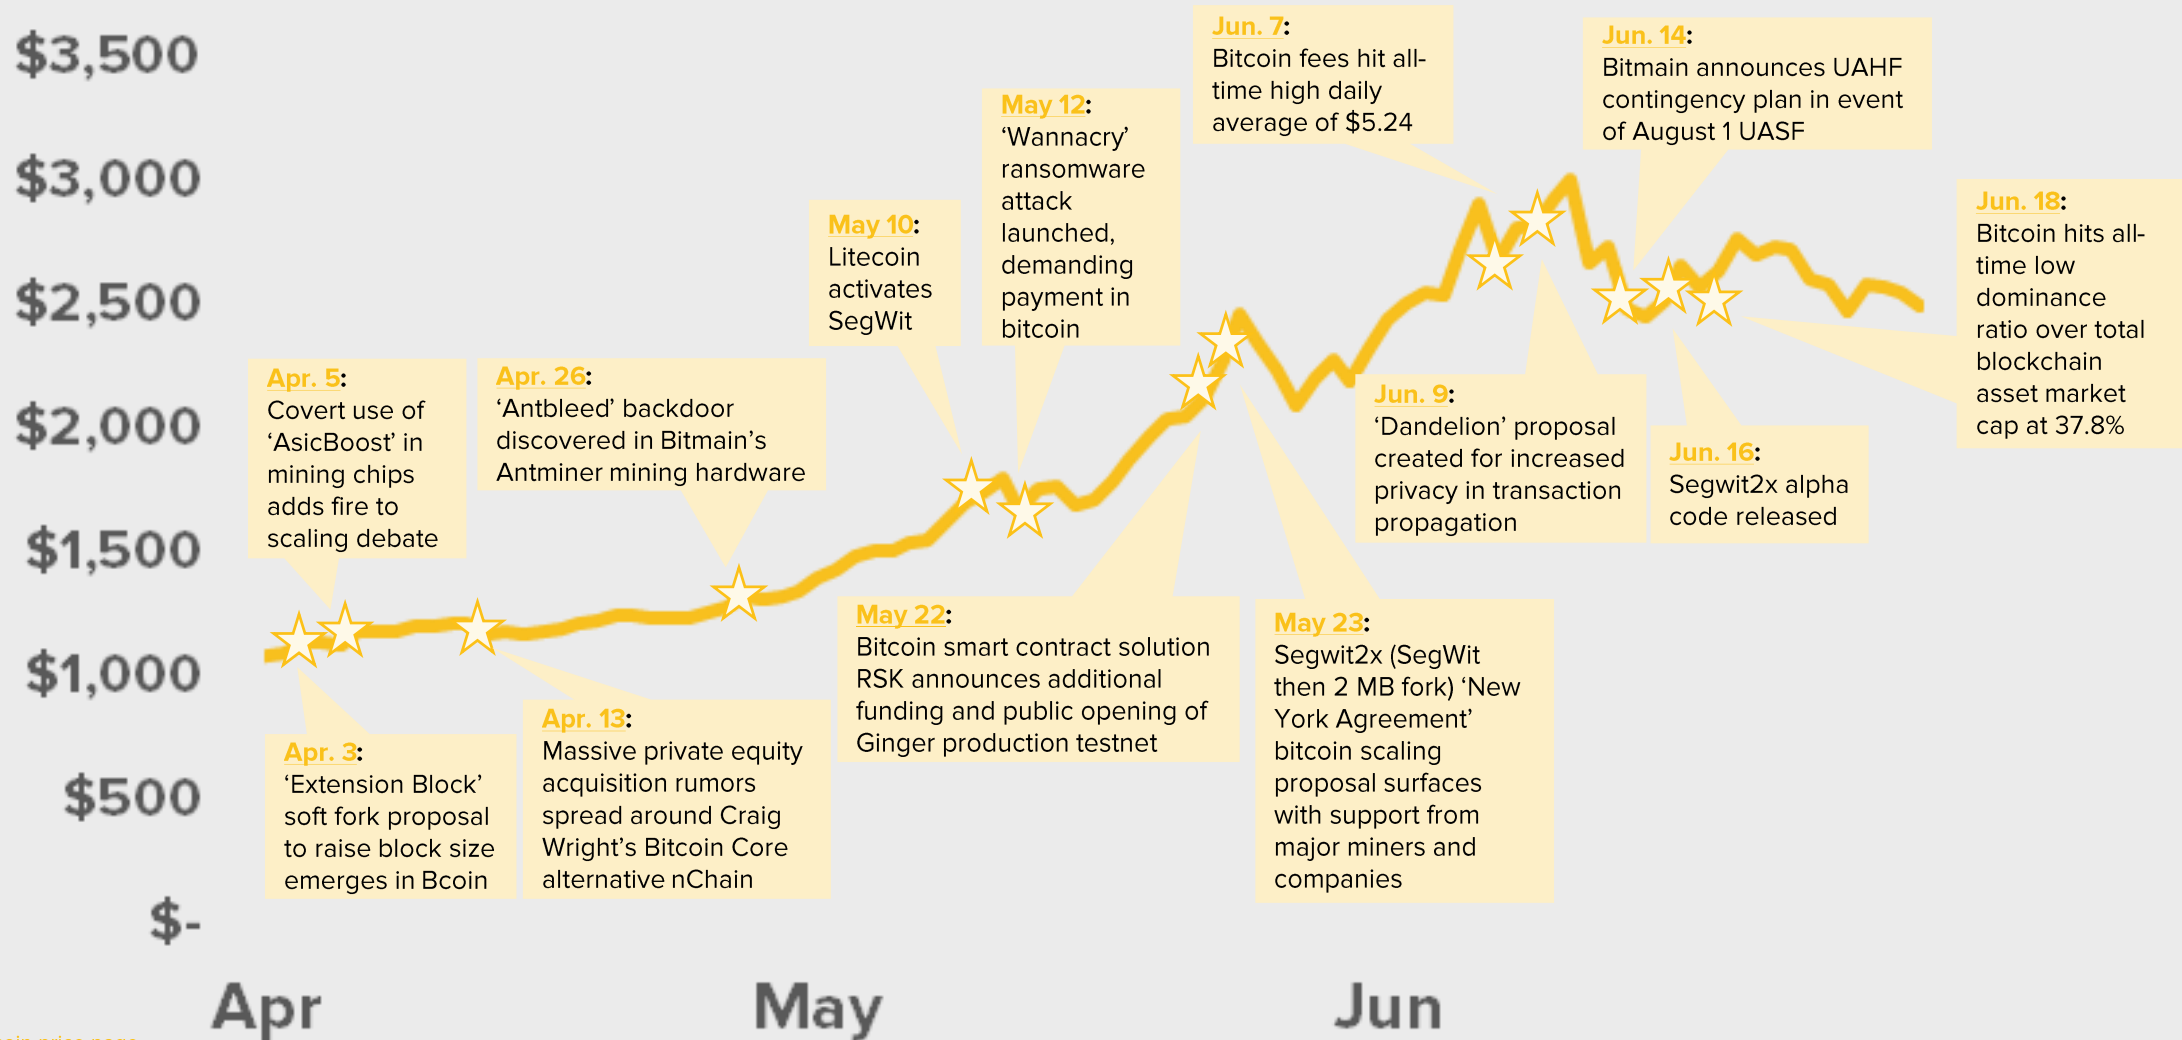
$3,500
$3,000
$2,500
$2,000
$1,500
$1,000
$500
$-

Apr. 5: Covert use of 'AsicBoost' in mining chips adds fire to scaling debate

Apr. 26: 'Antbleed' backdoor discovered in Bitmain's Antminer mining hardware

May 10: Litecoin activates SegWit

May 12: 'Wannacry' ransomware attack launched, demanding payment in bitcoin

Jun. 7: Bitcoin fees hit all-time high daily average of $5.24

Jun. 14: Bitmain announces UAHF contingency plan in event of August 1 UASF

Jun. 18: Bitcoin hits all-time low dominance ratio over total blockchain asset market cap at 37.8%

Jun. 9: 'Dandelion' proposal created for increased privacy in transaction propagation

Jun. 16: Segwit2x alpha code released

Apr. 3: 'Extension Block' soft fork proposal to raise block size emerges in Bcoin

Apr. 13: Massive private equity acquisition rumors spread around Craig Wright's Bitcoin Core alternative nChain

May 22: Bitcoin smart contract solution RSK announces additional funding and public opening of Ginger production testnet

May 23: Segwit2x (SegWit then 2 MB fork) 'New York Agreement' bitcoin scaling proposal surfaces with support from major miners and companies

Apr
May
Jun